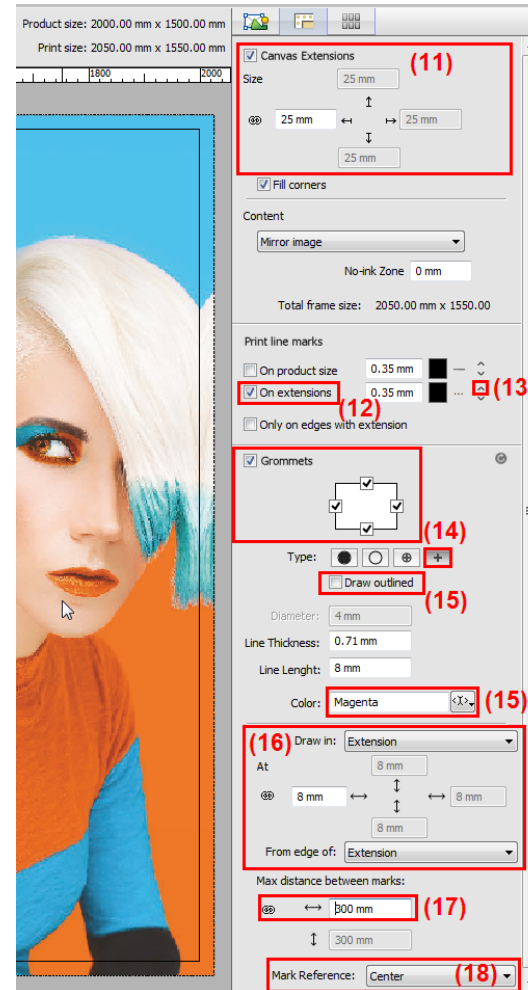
Product size: 2000.00 mm x 1500.00 mm
Print size: 2050.00 mm x 1550.00 mm

1800
2000

Canvas Extensions
(11)
Size
25 mm
25 mm
25 mm
25 mm
Fill corners

Content
Mirror image
No-ink Zone 0 mm
Total frame size: 2050.00 mm x 1550.00

Print line marks
On product size 0.35 mm
On extensions 0.35 mm
(13
(12)
Only on edges with extension

Grommets
(14)
Type:
Draw outlined
(15)
Diameter: 4 mm
Line Thickness: 0.71 mm
Line Lenght: 8 mm
Color: Magenta
(15)
(16) Draw in: Extension
At
8 mm
8 mm
8 mm
8 mm
From edge of: Extension
Max distance between marks:
300 mm
(17)
300 mm
Mark Reference: Center
(18)